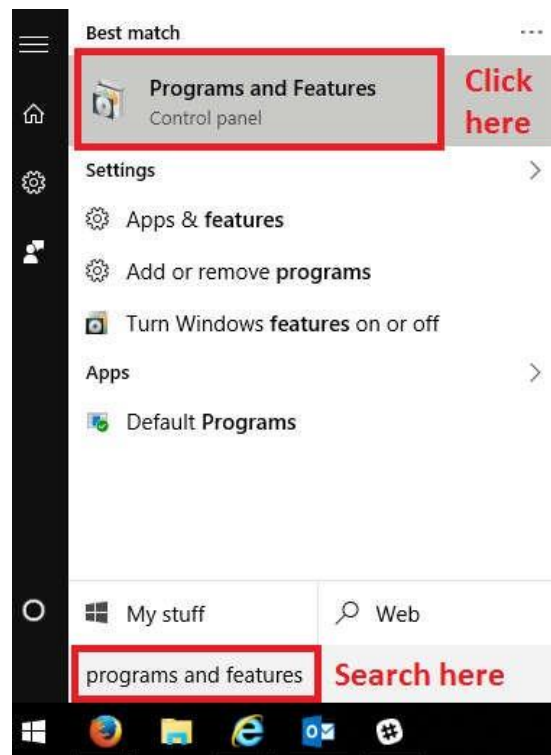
Best match

Programs and Features
Control panel

Click here

Settings

Apps & features

Add or remove programs

Turn Windows features on or off

Apps

Default Programs

My stuff

Web

programs and features

Search here